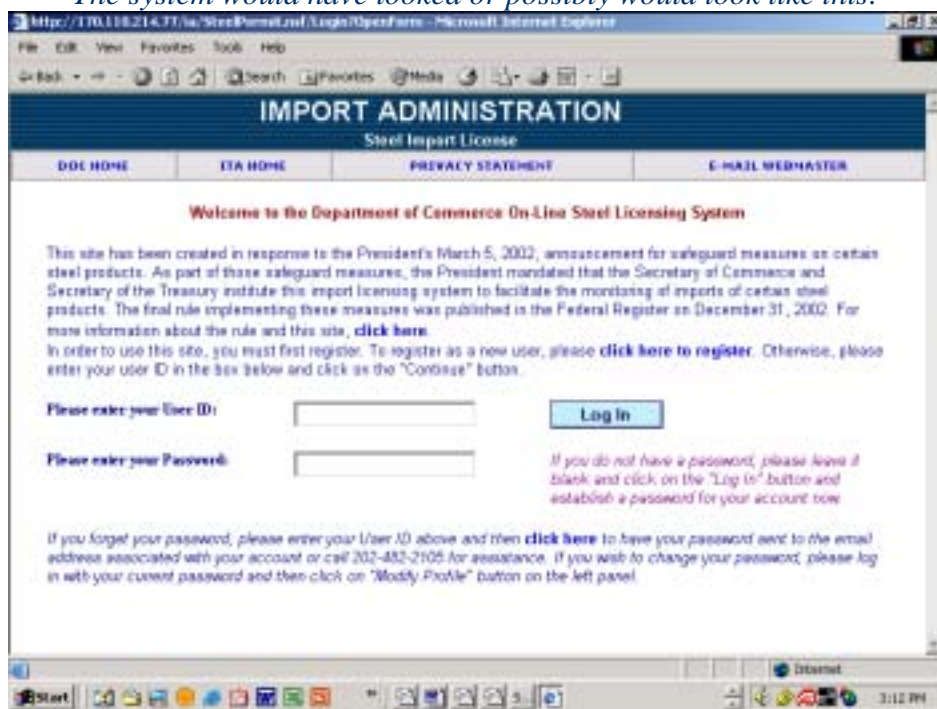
The system would have looked or possibly would look like this:

http://170.110.214.77/ia/SteelPermit.nsf/Login?OpenForm - Microsoft Internet Explorer

File Edit View Favorites Tools Help

Back Search Favorites Media

IMPORT ADMINISTRATION

Steel Import License

DOC HOME | ITA HOME | PRIVACY STATEMENT | E-MAIL WEBMASTER

Welcome to the Department of Commerce On-Line Steel Licensing System

This site has been created in response to the President's March 5, 2002, announcement for safeguard measures on certain steel products. As part of those safeguard measures, the President mandated that the Secretary of Commerce and Secretary of the Treasury institute this import licensing system to facilitate the monitoring of imports of certain steel products. The final rule implementing these measures was published in the Federal Register on December 31, 2002. For more information about the rule and this site, click here.
In order to use this site, you must first register. To register as a new user, please click here to register. Otherwise, please enter your user ID in the box below and click on the "Continue" button.

Please enter your User ID:

Log In

Please enter your Password:

If you do not have a password, please leave it blank and click on the "Log In" button and establish a password for your account now

If you forget your password, please enter your User ID above and then click here to have your password sent to the email address associated with your account or call 202-482-2105 for assistance. If you wish to change your password, please log in with your current password and then click on "Modify Profile" button on the left panel.

Internet

Start

3:12 PM